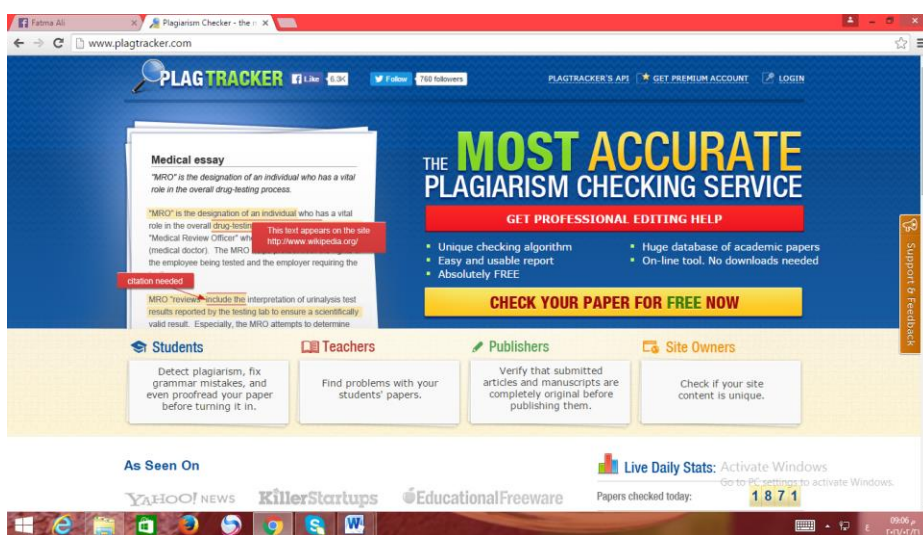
Fatma Ali ×
Plagiarism Checker - the ×
www.plagtracker.com

PLAGTRACKER Like 6.3K Follow 760 followers
PLAGTRACKER'S API GET PREMIUM ACCOUNT LOGIN

Medical essay
"MRO" is the designation of an individual who has a vital role in the overall drug-testing process.

"MRO" is the designation of an individual who has a vital role in the overall drug-testin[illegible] "Medical Review Officer" wh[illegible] (medical doctor). The MRO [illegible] the employee being tested and the employer requiring the

This text appears on the site http://www.wikipedia.org/

citation needed

MRO "reviews" include the interpretation of urinalysis test results reported by the testing lab to ensure a scientifically valid result. Especially, the MRO attempts to determine

THE MOST ACCURATE PLAGIARISM CHECKING SERVICE
GET PROFESSIONAL EDITING HELP
• Unique checking algorithm
• Easy and usable report
• Absolutely FREE
• Huge database of academic papers
• On-line tool. No downloads needed
CHECK YOUR PAPER FOR FREE NOW

Support & Feedback

Students
Detect plagiarism, fix grammar mistakes, and even proofread your paper before turning it in.
Teachers
Find problems with your students' papers.
Publishers
Verify that submitted articles and manuscripts are completely original before publishing them.
Site Owners
Check if your site content is unique.

As Seen On
YAHOO! NEWS KillerStartups EducationalFreeware
Live Daily Stats: Activate Windows
Go to PC settings to activate Windows.
Papers checked today: 1 8 7 1

09:06